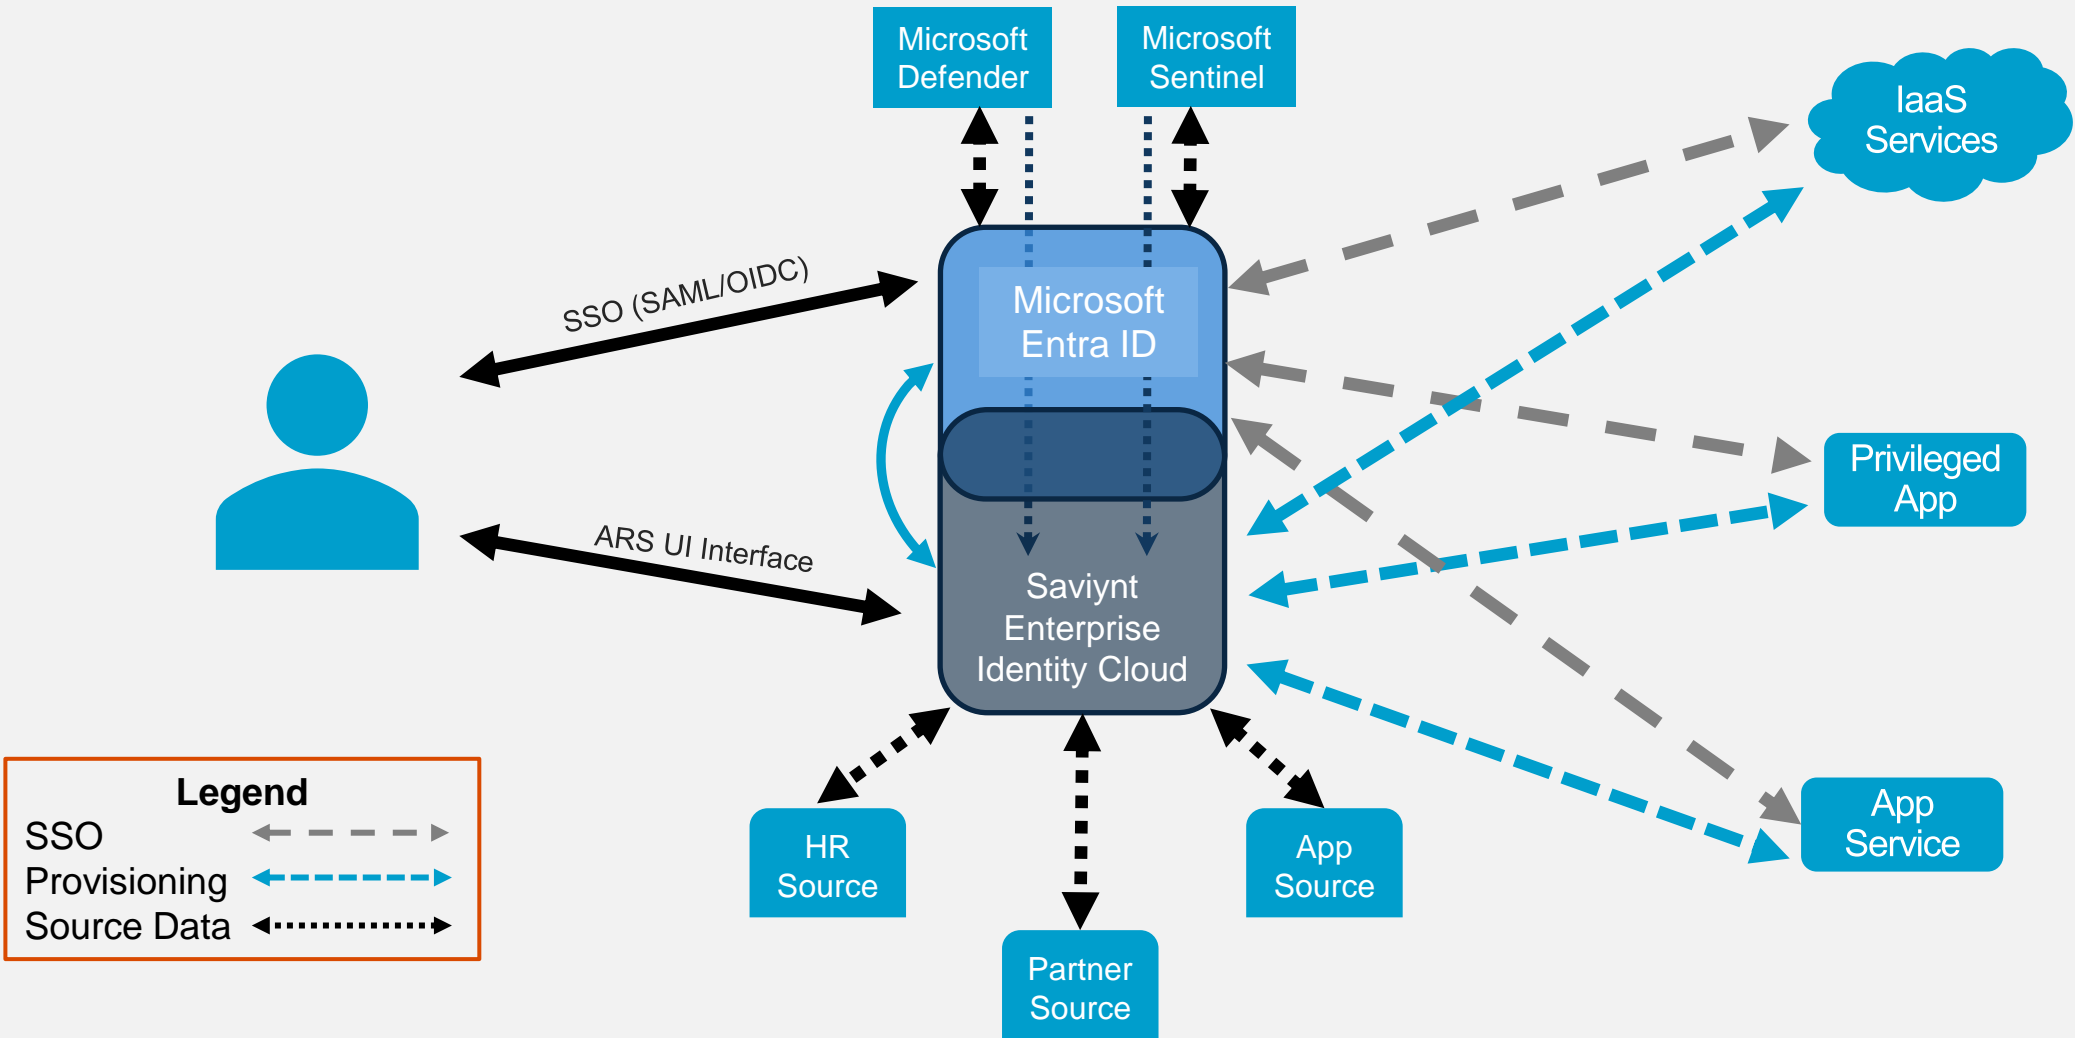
Microsoft Defender

Microsoft Sentinel

IaaS Services

SSO (SAML/OIDC)

Microsoft Entra ID

Privileged App

ARS UI Interface

Saviynt Enterprise Identity Cloud

App Service

Legend
SSO
Provisioning
Source Data

HR Source

App Source

Partner Source